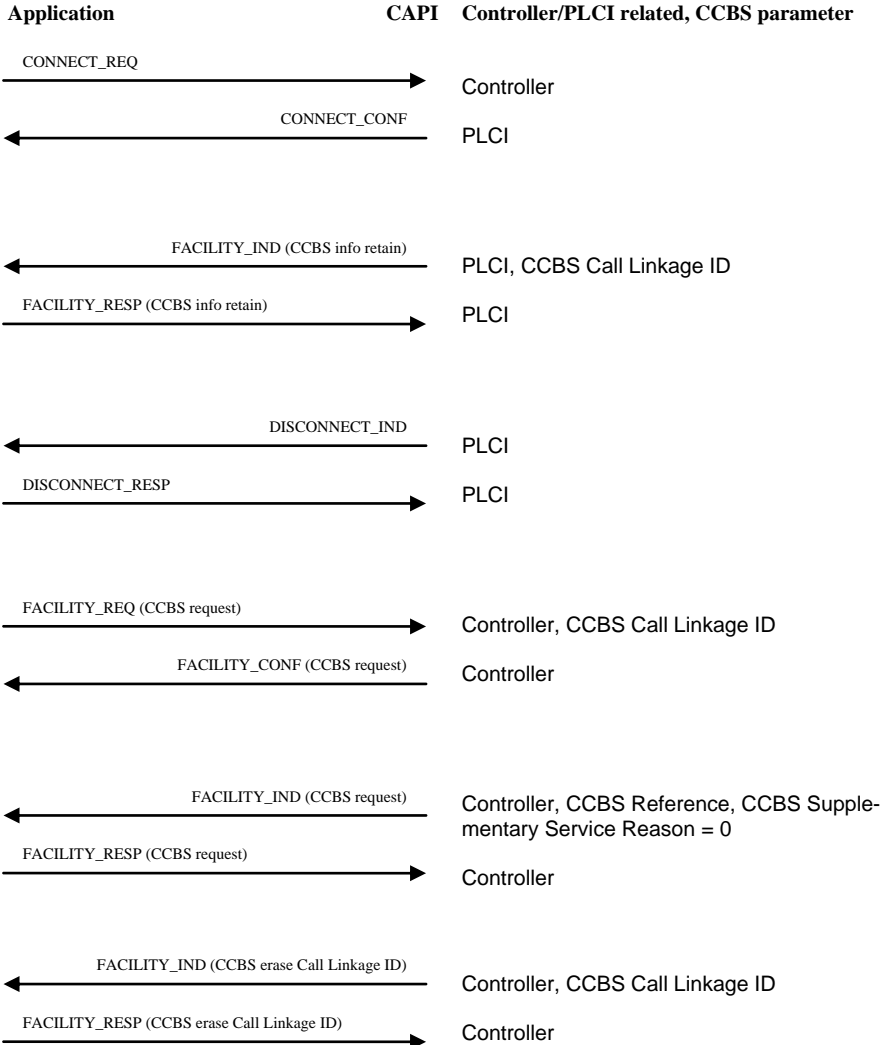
Application CAPI Controller/PLCI related, CCBS parameter

CONNECT_REQ
Controller

CONNECT_CONF
PLCI

FACILITY_IND (CCBS info retain)
PLCI, CCBS Call Linkage ID

FACILITY_RESP (CCBS info retain)
PLCI

DISCONNECT_IND
PLCI

DISCONNECT_RESP
PLCI

FACILITY_REQ (CCBS request)
Controller, CCBS Call Linkage ID

FACILITY_CONF (CCBS request)
Controller

FACILITY_IND (CCBS request)
Controller, CCBS Reference, CCBS Supplementary Service Reason = 0

FACILITY_RESP (CCBS request)
Controller

FACILITY_IND (CCBS erase Call Linkage ID)
Controller, CCBS Call Linkage ID

FACILITY_RESP (CCBS erase Call Linkage ID)
Controller